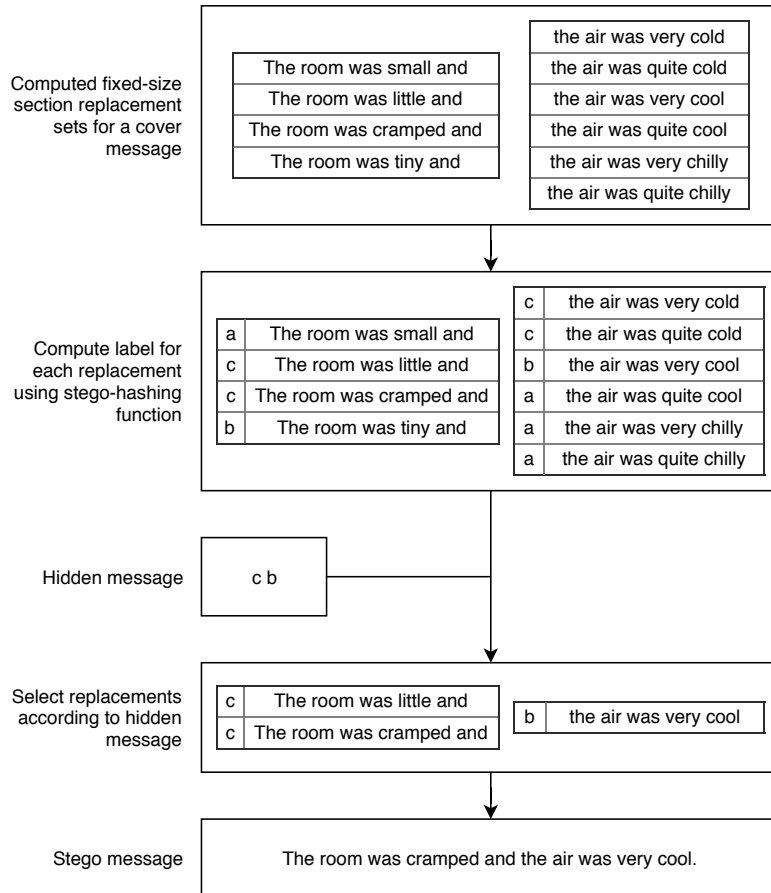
Computed fixed-size section replacement sets for a cover message

| The room was small and |
|---|
| The room was little and |
| The room was cramped and |
| The room was tiny and |

| the air was very cold |
|---|
| the air was quite cold |
| the air was very cool |
| the air was quite cool |
| the air was very chilly |
| the air was quite chilly |

Compute label for each replacement using stego-hashing function

| a | The room was small and |
|---|---|
| c | The room was little and |
| c | The room was cramped and |
| b | The room was tiny and |

| c | the air was very cold |
|---|---|
| c | the air was quite cold |
| b | the air was very cool |
| a | the air was quite cool |
| a | the air was very chilly |
| a | the air was quite chilly |

Hidden message

c b

Select replacements according to hidden message

| c | The room was little and |
|---|---|
| c | The room was cramped and |

| b | the air was very cool |
|---|---|

Stego message

The room was cramped and the air was very cool.